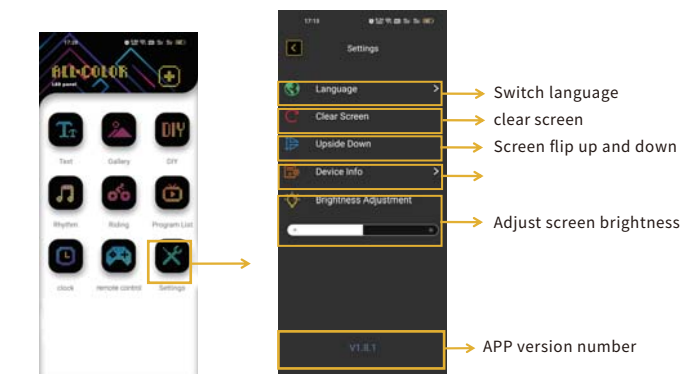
17:16

ALL COLOR
LED panel

Text
Gallery
DIY
Rhythm
Riding
Program List
clock
remote control
Settings

17:15

Settings

Language
Clear Screen
Upside Down
Device Info
Brightness Adjustment

V1.8.1

Switch language
clear screen
Screen flip up and down
Adjust screen brightness
APP version number